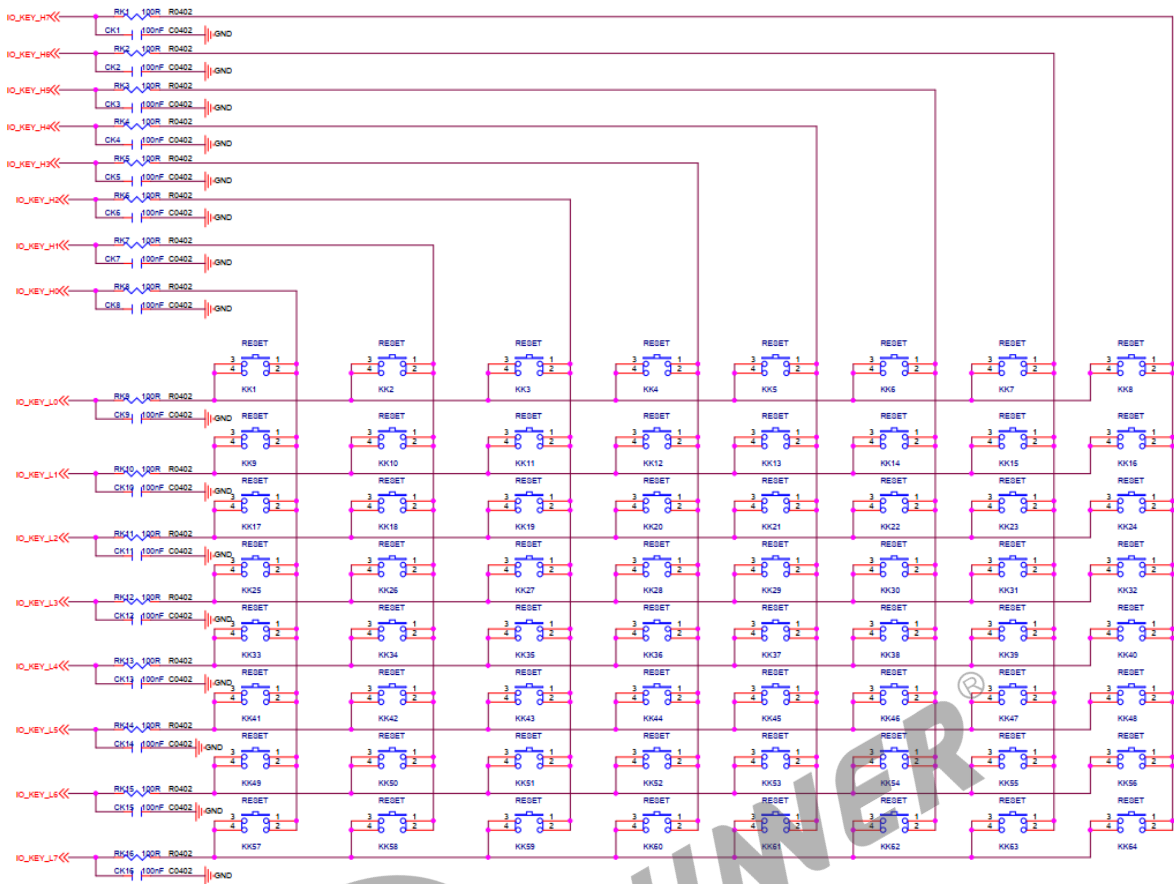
IO_KEY_H7 RK1 100R R0402
CK1 100nF C0402 GND
IO_KEY_H6 RK2 100R R0402
CK2 100nF C0402 GND
IO_KEY_H5 RK3 100R R0402
CK3 100nF C0402 GND
IO_KEY_H4 RK4 100R R0402
CK4 100nF C0402 GND
IO_KEY_H3 RK5 100R R0402
CK5 100nF C0402 GND
IO_KEY_H2 RK6 100R R0402
CK6 100nF C0402 GND
IO_KEY_H1 RK7 100R R0402
CK7 100nF C0402 GND
IO_KEY_H0 RK8 100R R0402
CK8 100nF C0402 GND

RESET KK1 RESET KK2 RESET KK3 RESET KK4 RESET KK5 RESET KK6 RESET KK7 RESET KK8
IO_KEY_L0 RK9 100R R0402
CK9 100nF C0402 GND
RESET KK9 RESET KK10 RESET KK11 RESET KK12 RESET KK13 RESET KK14 RESET KK15 RESET KK16
IO_KEY_L1 RK10 100R R0402
CK10 100nF C0402 GND
RESET KK17 RESET KK18 RESET KK19 RESET KK20 RESET KK21 RESET KK22 RESET KK23 RESET KK24
IO_KEY_L2 RK11 100R R0402
CK11 100nF C0402 GND
RESET KK25 RESET KK26 RESET KK27 RESET KK28 RESET KK29 RESET KK30 RESET KK31 RESET KK32
IO_KEY_L3 RK12 100R R0402
CK12 100nF C0402 GND
RESET KK33 RESET KK34 RESET KK35 RESET KK36 RESET KK37 RESET KK38 RESET KK39 RESET KK40
IO_KEY_L4 RK13 100R R0402
CK13 100nF C0402 GND
RESET KK41 RESET KK42 RESET KK43 RESET KK44 RESET KK45 RESET KK46 RESET KK47 RESET KK48
IO_KEY_L5 RK14 100R R0402
CK14 100nF C0402 GND
RESET KK49 RESET KK50 RESET KK51 RESET KK52 RESET KK53 RESET KK54 RESET KK55 RESET KK56
IO_KEY_L6 RK15 100R R0402
CK15 100nF C0402 GND
RESET KK57 RESET KK58 RESET KK59 RESET KK60 RESET KK61 RESET KK62 RESET KK63 RESET KK64
IO_KEY_L7 RK16 100R R0402
CK16 100nF C0402 GND
3 1 4 2
WINNER ®